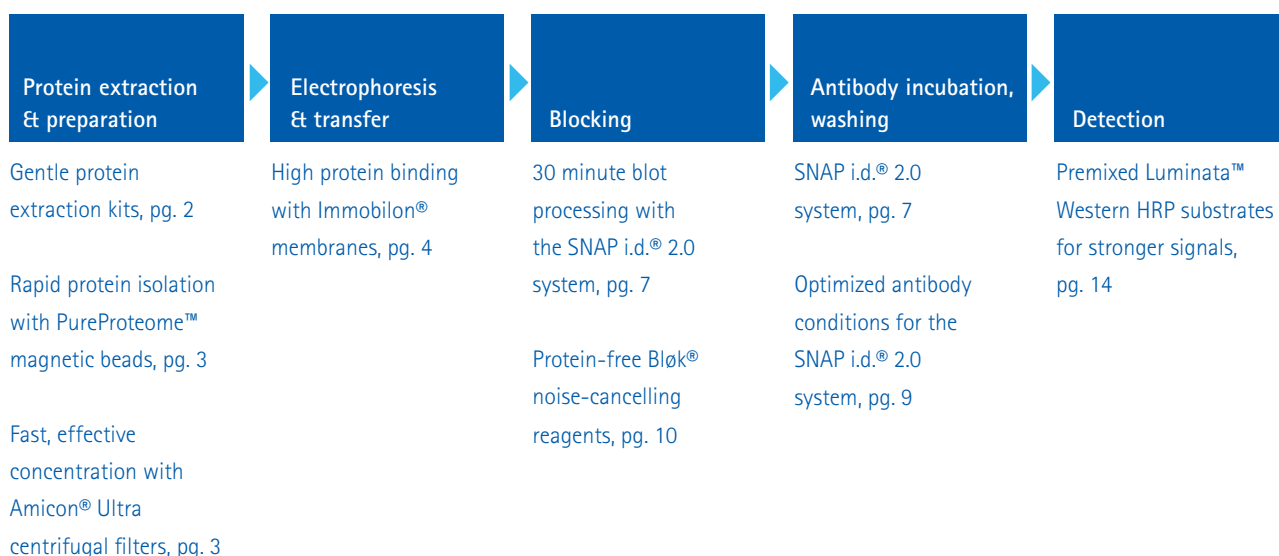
Protein extraction & preparation

Gentle protein extraction kits, pg. 2

Rapid protein isolation with PureProteome™ magnetic beads, pg. 3

Fast, effective concentration with Amicon® Ultra centrifugal filters, pg. 3

Electrophoresis & transfer

High protein binding with Immobilon® membranes, pg. 4

Blocking

30 minute blot processing with the SNAP i.d.® 2.0 system, pg. 7

Protein-free Bløk® noise-cancelling reagents, pg. 10

Antibody incubation, washing

SNAP i.d.® 2.0 system, pg. 7

Optimized antibody conditions for the SNAP i.d.® 2.0 system, pg. 9

Detection

Premixed Luminata™ Western HRP substrates for stronger signals, pg. 14